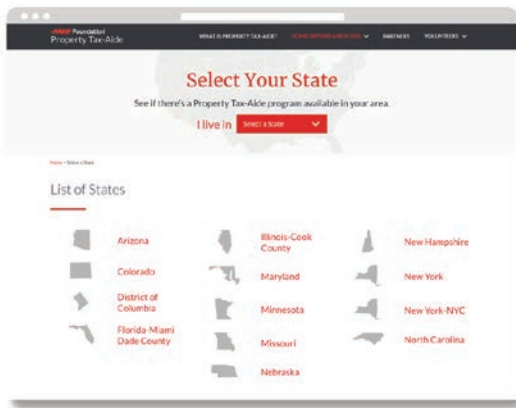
AARP Foundation
Property Tax-Aide

WHAT IS PROPERTY TAX-AIDE? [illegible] PARTNERS VOLUNTEERS

Select Your State

See if there's a Property Tax-Aide program available in your area.

I live in Select a State

Home > Select a State

List of States

Arizona

Colorado

District of Columbia

Florida-Miami Dade County

Illinois-Cook County

Maryland

Minnesota

Missouri

Nebraska

New Hampshire

New York

New York-NYC

North Carolina